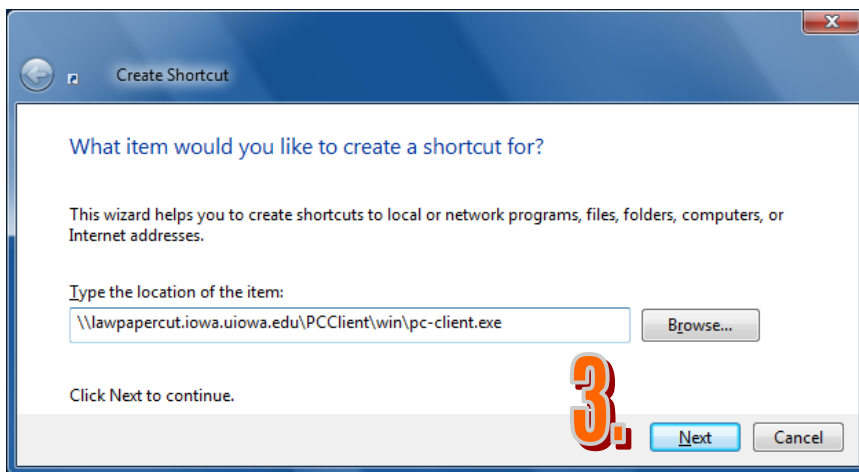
Create Shortcut

What item would you like to create a shortcut for?

This wizard helps you to create shortcuts to local or network programs, files, folders, computers, or Internet addresses.

Type the location of the item:

\\lawpapercut.iowa.uiowa.edu\PCClient\win\pc-client.exe

Browse...

Click Next to continue.

3.

Next

Cancel